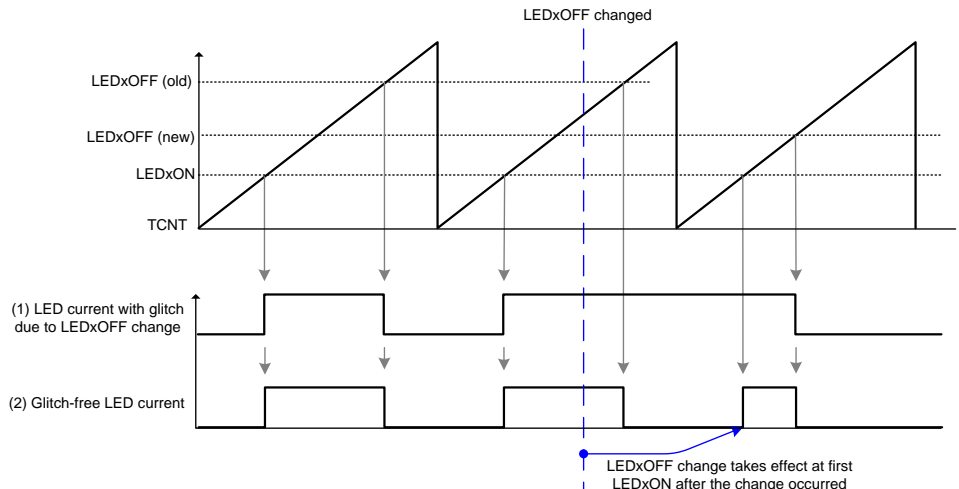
LEDxOFF changed

LEDxOFF (old)

LEDxOFF (new)

LEDxON

TCNT

(1) LED current with glitch due to LEDxOFF change

(2) Glitch-free LED current

LEDxOFF change takes effect at first LEDxON after the change occurred